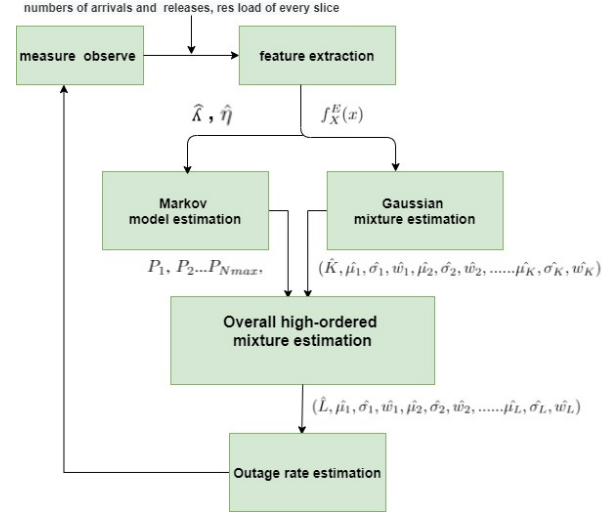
numbers of arrivals and releases, res load of every slice

measure observe

feature extraction

$\widehat{\lambda}$ , $\hat{\eta}$

$f_X^E(x)$

Markov model estimation

Gaussian mixture estimation

$P_1, P_2 ... P_{Nmax},$

$(\hat{K}, \hat{\mu_1}, \hat{\sigma_1}, \hat{w_1}, \hat{\mu_2}, \hat{\sigma_2}, \hat{w_2}, ......\hat{\mu_K}, \hat{\sigma_K}, \hat{w_K})$

Overall high-ordered mixture estimation

$(\hat{L}, \hat{\mu_1}, \hat{\sigma_1}, \hat{w_1}, \hat{\mu_2}, \hat{\sigma_2}, \hat{w_2}, ......\hat{\mu_L}, \hat{\sigma_L}, \hat{w_L})$

Outage rate estimation